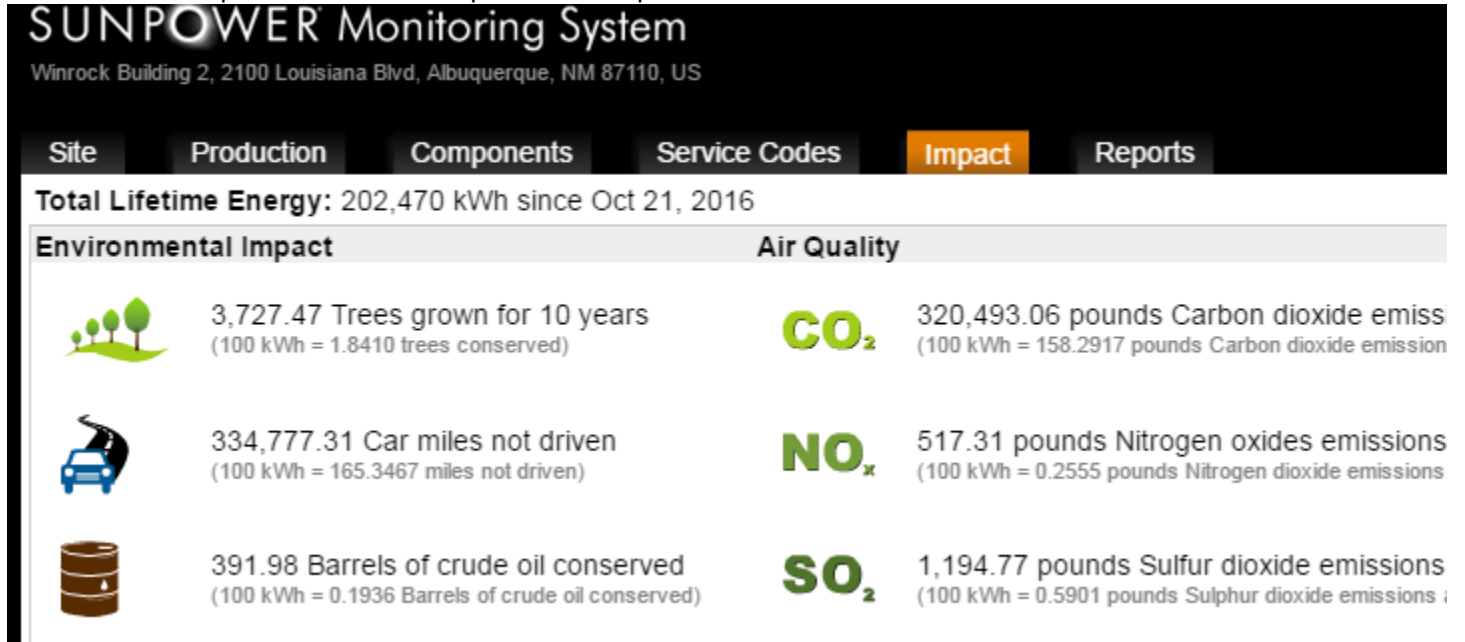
SUNPOWER Monitoring System
Winrock Building 2, 2100 Louisiana Blvd, Albuquerque, NM 87110, US

Site | Production | Components | Service Codes | Impact | Reports

Total Lifetime Energy: 202,470 kWh since Oct 21, 2016

Environmental Impact

3,727.47 Trees grown for 10 years
(100 kWh = 1.8410 trees conserved)

334,777.31 Car miles not driven
(100 kWh = 165.3467 miles not driven)

391.98 Barrels of crude oil conserved
(100 kWh = 0.1936 Barrels of crude oil conserved)

Air Quality

$CO_2$
320,493.06 pounds Carbon dioxide emiss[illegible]
(100 kWh = 158.2917 pounds Carbon dioxide emission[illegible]

$NO_x$
517.31 pounds Nitrogen oxides emissions
(100 kWh = 0.2555 pounds Nitrogen dioxide emissions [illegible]

$SO_2$
1,194.77 pounds Sulfur dioxide emissions
(100 kWh = 0.5901 pounds Sulphur dioxide emissions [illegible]